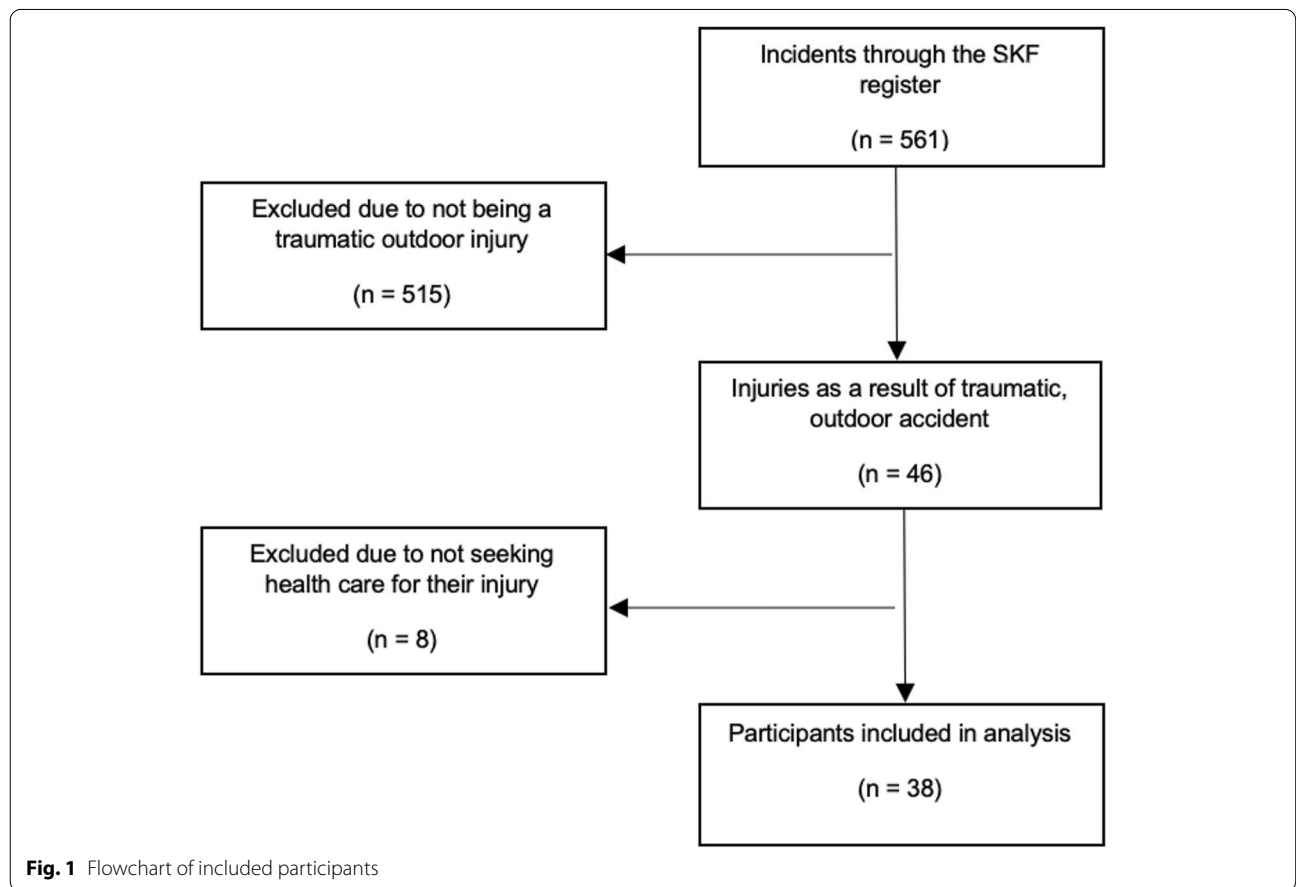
Incidents through the SKF register

(n = 561)

Excluded due to not being a traumatic outdoor injury

(n = 515)

Injuries as a result of traumatic, outdoor accident

(n = 46)

Excluded due to not seeking health care for their injury

(n = 8)

Participants included in analysis

(n = 38)

**Fig. 1** Flowchart of included participants